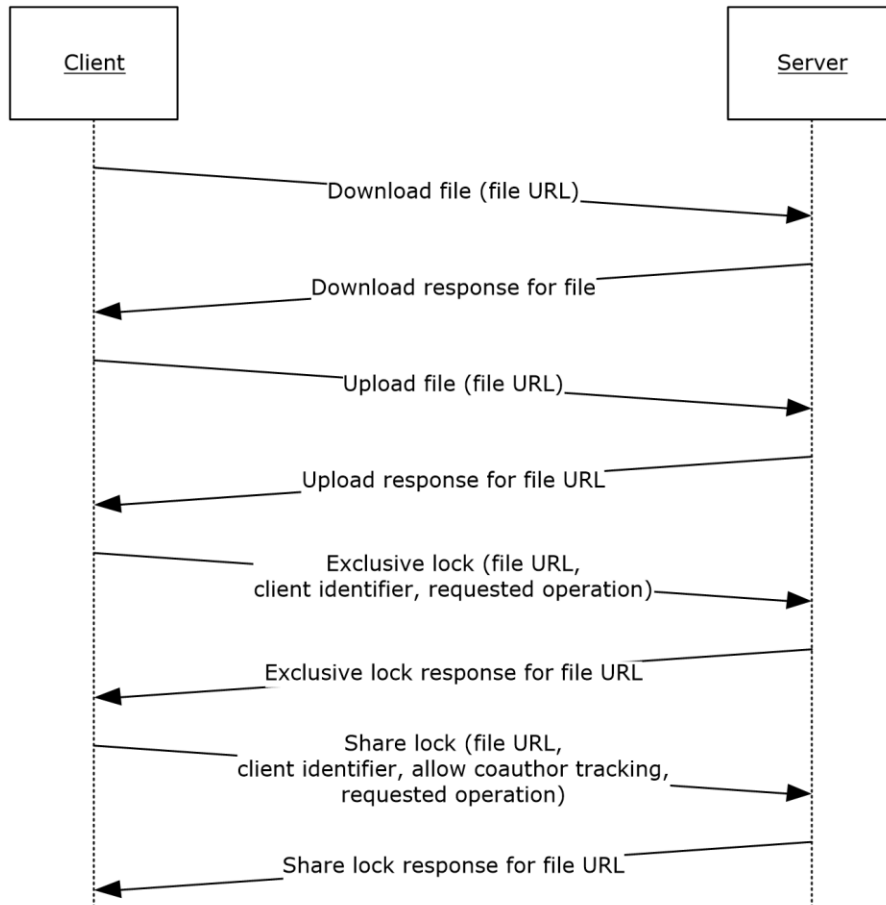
Client

Server

Download file (file URL)

Download response for file

Upload file (file URL)

Upload response for file URL

Exclusive lock (file URL, client identifier, requested operation)

Exclusive lock response for file URL

Share lock (file URL, client identifier, allow coauthor tracking, requested operation)

Share lock response for file URL